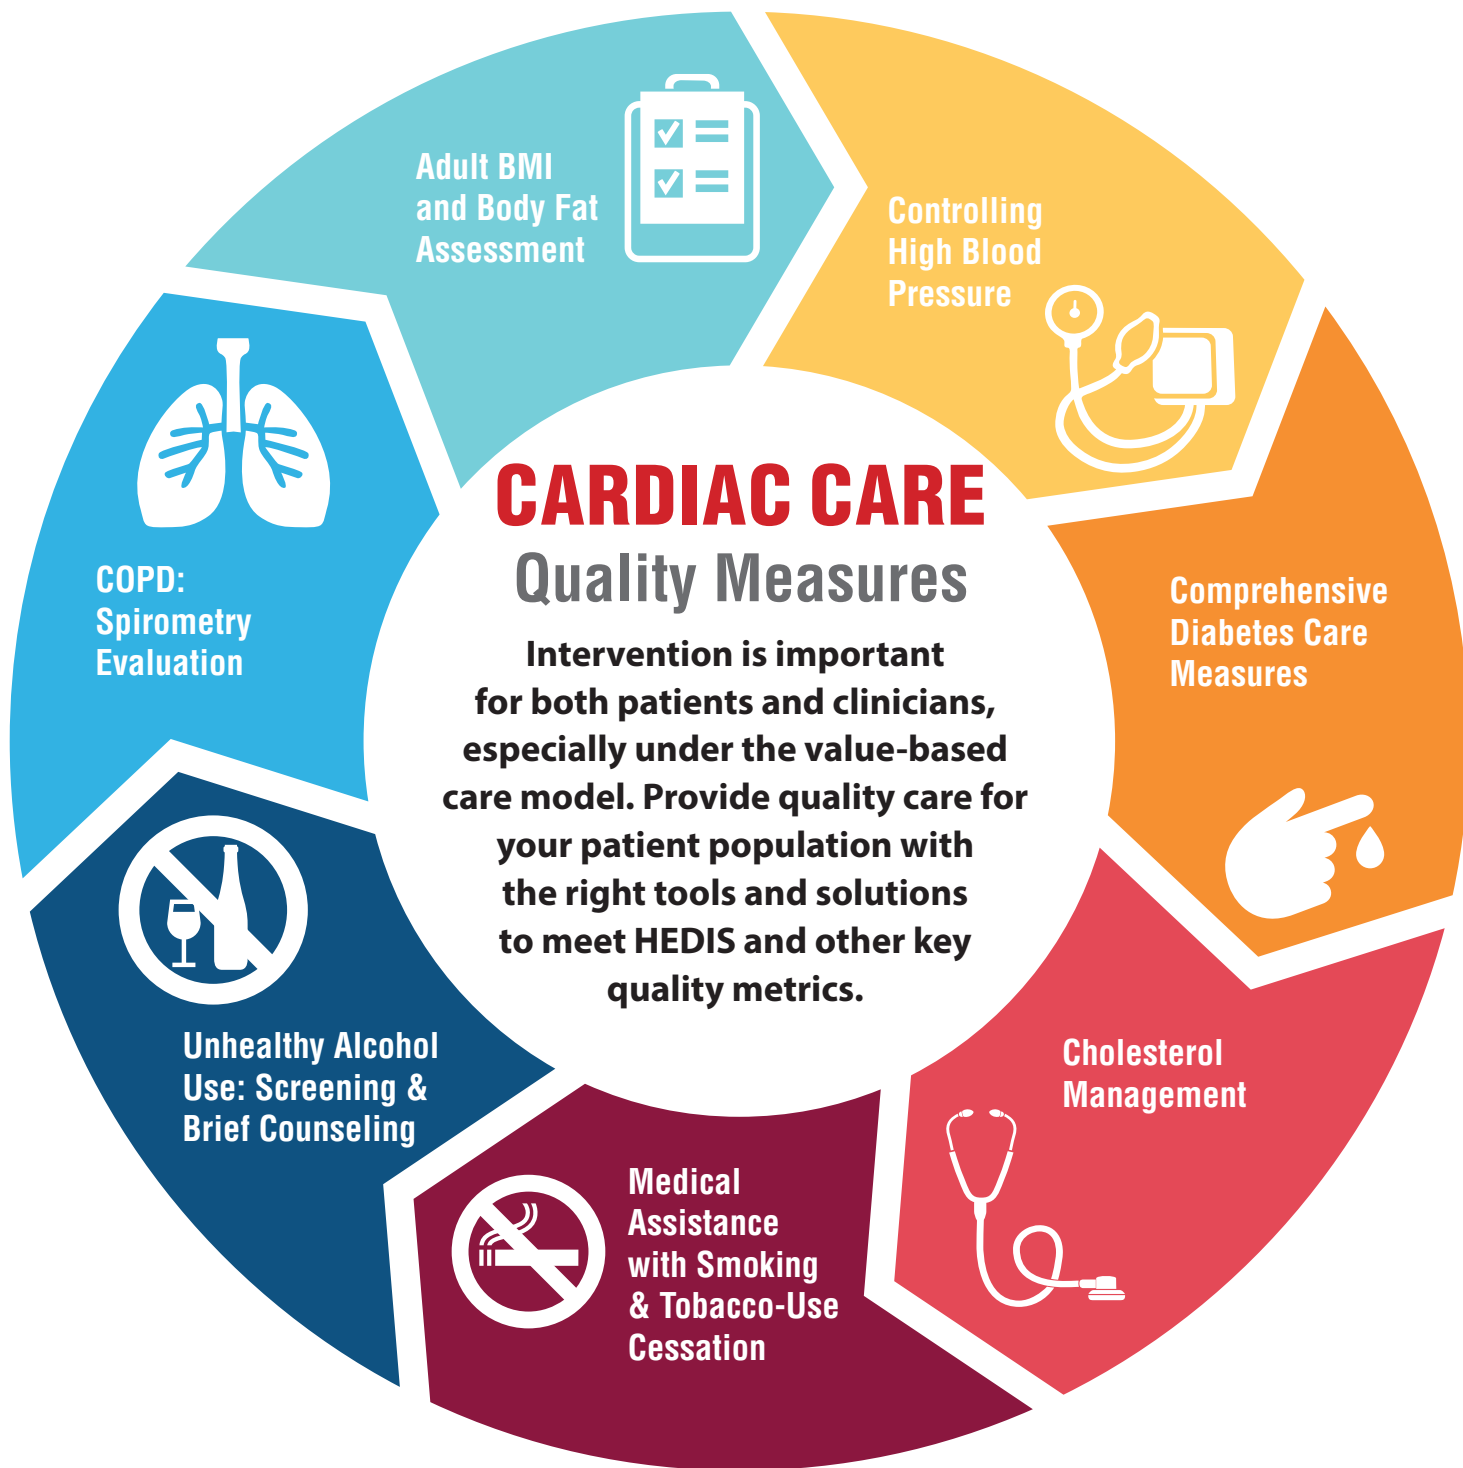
CARDIAC CARE
Quality Measures

Intervention is important for both patients and clinicians, especially under the value-based care model. Provide quality care for your patient population with the right tools and solutions to meet HEDIS and other key quality metrics.

Adult BMI and Body Fat Assessment

Controlling High Blood Pressure

Comprehensive Diabetes Care Measures

Cholesterol Management

Medical Assistance with Smoking & Tobacco-Use Cessation

Unhealthy Alcohol Use: Screening & Brief Counseling

COPD: Spirometry Evaluation